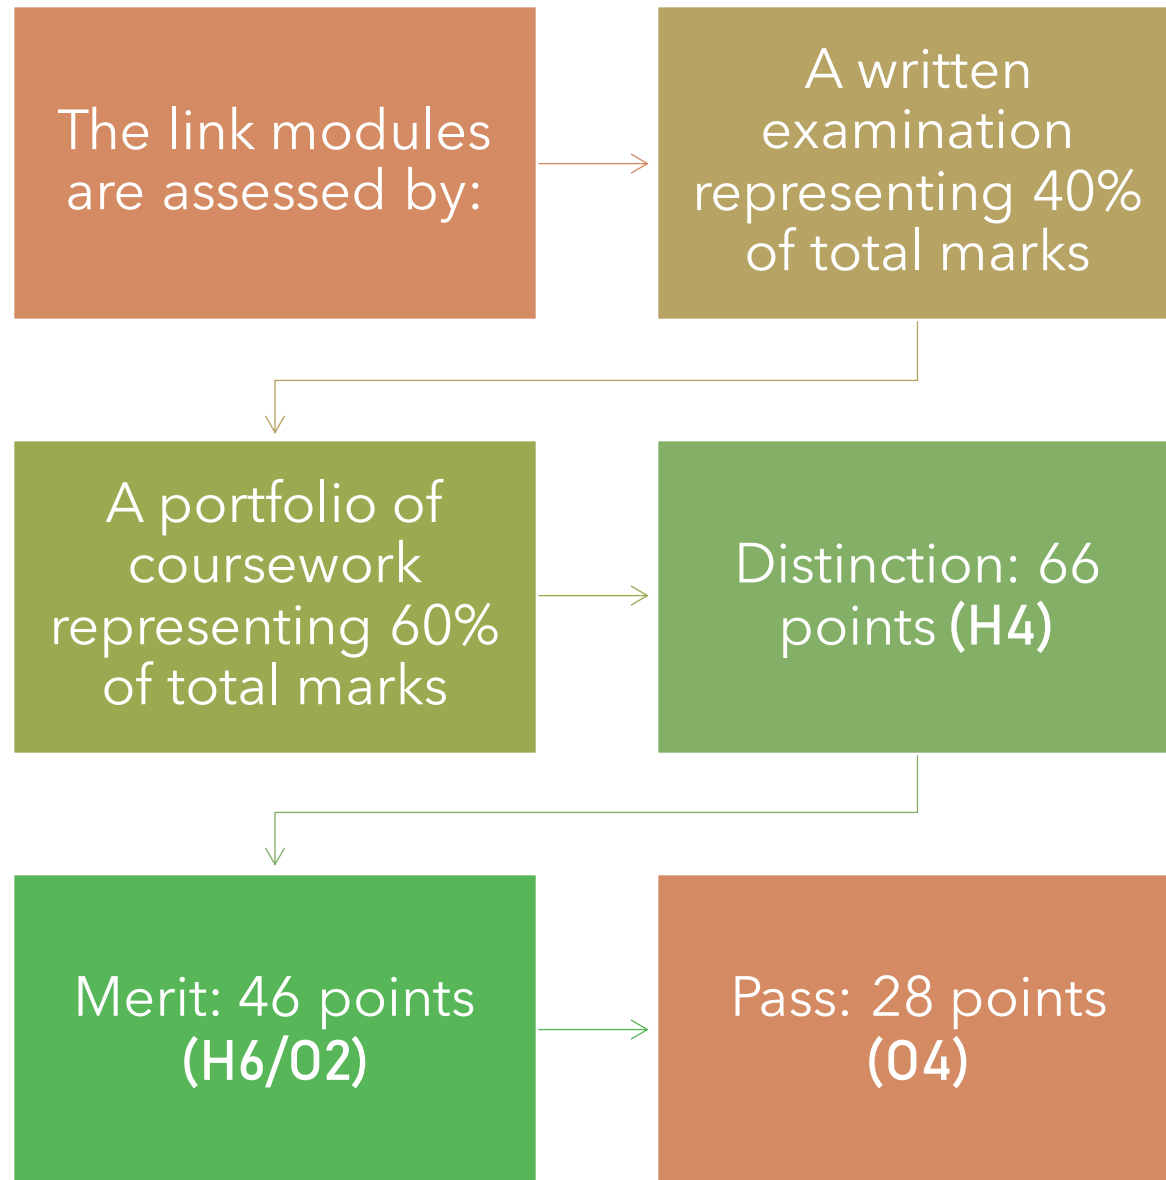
The link modules are assessed by:

A written examination representing 40% of total marks

A portfolio of coursework representing 60% of total marks

Distinction: 66 points (H4)

Merit: 46 points (H6/O2)

Pass: 28 points (O4)